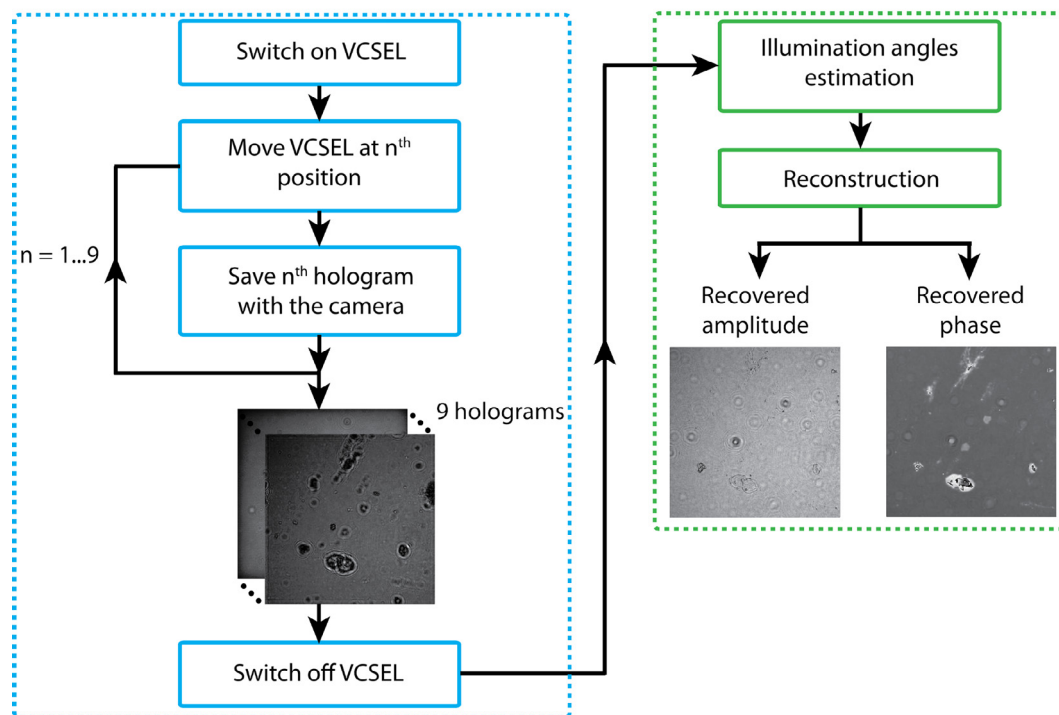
Switch on VCSEL

Move VCSEL at n$^{th}$ position

n = 1...9

Save n$^{th}$ hologram with the camera

9 holograms

Switch off VCSEL

Illumination angles estimation

Reconstruction

Recovered amplitude

Recovered phase